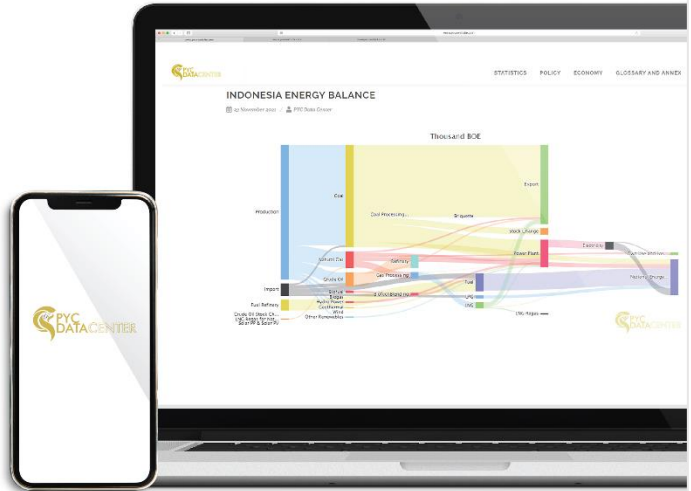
PYC DATA CENTER

STATISTICS POLICY ECONOMY GLOSSARY AND ANNEX

INDONESIA ENERGY BALANCE

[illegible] November 2021 PYC Data Center

Thousand BOE

Production

Coal

Coal Processing

Briquette

Export

Stock Change

Natural Gas

Refinery

Crude Oil

Gas Processing

Power Plant

Electricity

Import

Fuel Refinery

Biofuel

Biogas

Hydro Power

Geothermal

Wind

Other Renewables

Fuel

LPG

LNG

LPG Kilang

Final Energy

Own Use

PYC DATA CENTER

PYC DATA CENTER